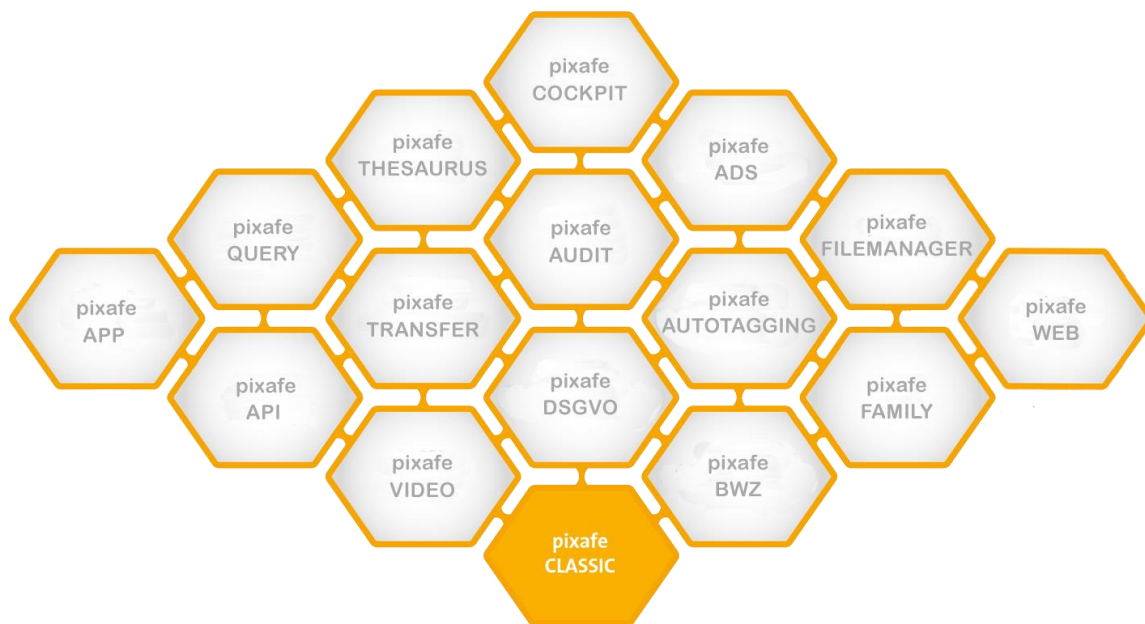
pixafe
COCKPIT

pixafe
THESAURUS

pixafe
ADS

pixafe
QUERY

pixafe
AUDIT

pixafe
FILEMANAGER

pixafe
APP

pixafe
TRANSFER

pixafe
AUTOTAGGING

pixafe
WEB

pixafe
API

pixafe
DSGVO

pixafe
FAMILY

pixafe
VIDEO

pixafe
BWZ

pixafe
CLASSIC